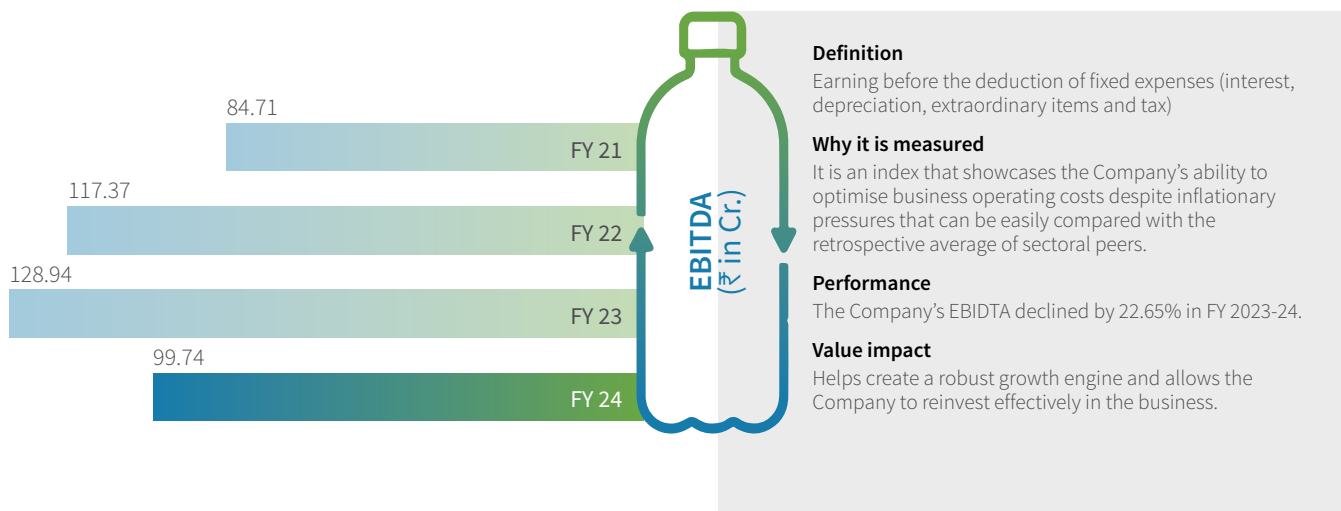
84.71

FY 21

117.37

FY 22

128.94

FY 23

99.74

FY 24

EBITDA (₹ in Cr.)

**Definition**
Earning before the deduction of fixed expenses (interest, depreciation, extraordinary items and tax)

**Why it is measured**
It is an index that showcases the Company's ability to optimise business operating costs despite inflationary pressures that can be easily compared with the retrospective average of sectoral peers.

**Performance**
The Company's EBIDTA declined by 22.65% in FY 2023-24.

**Value impact**
Helps create a robust growth engine and allows the Company to reinvest effectively in the business.